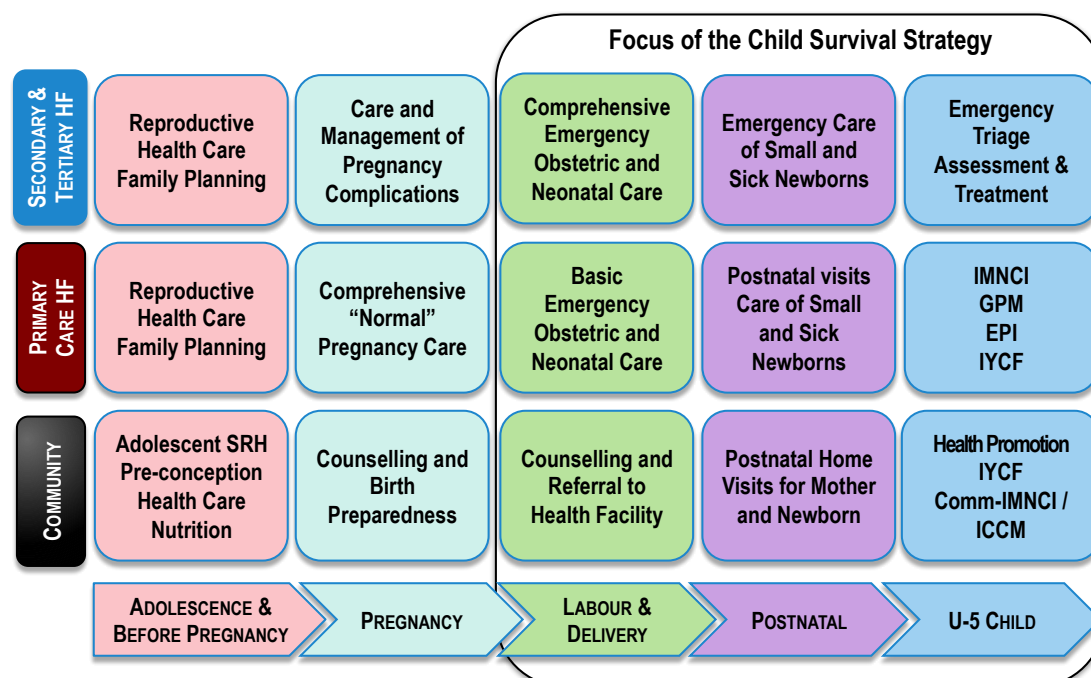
Focus of the Child Survival Strategy

| | | | | | |
|---|---|---|---|---|---|
| SECONDARY & TERTIARY HF | Reproductive Health Care Family Planning | Care and Management of Pregnancy Complications | Comprehensive Emergency Obstetric and Neonatal Care | Emergency Care of Small and Sick Newborns | Emergency Triage Assessment & Treatment |
| PRIMARY CARE HF | Reproductive Health Care Family Planning | Comprehensive "Normal" Pregnancy Care | Basic Emergency Obstetric and Neonatal Care | Postnatal visits Care of Small and Sick Newborns | IMNCI GPM EPI IYCF |
| COMMUNITY | Adolescent SRH Pre-conception Health Care Nutrition | Counselling and Birth Preparedness | Counselling and Referral to Health Facility | Postnatal Home Visits for Mother and Newborn | Health Promotion IYCF Comm-IMNCI / ICCM |
| | ADOLESCENCE & BEFORE PREGNANCY | PREGNANCY | LABOUR & DELIVERY | POSTNATAL | U-5 CHILD |